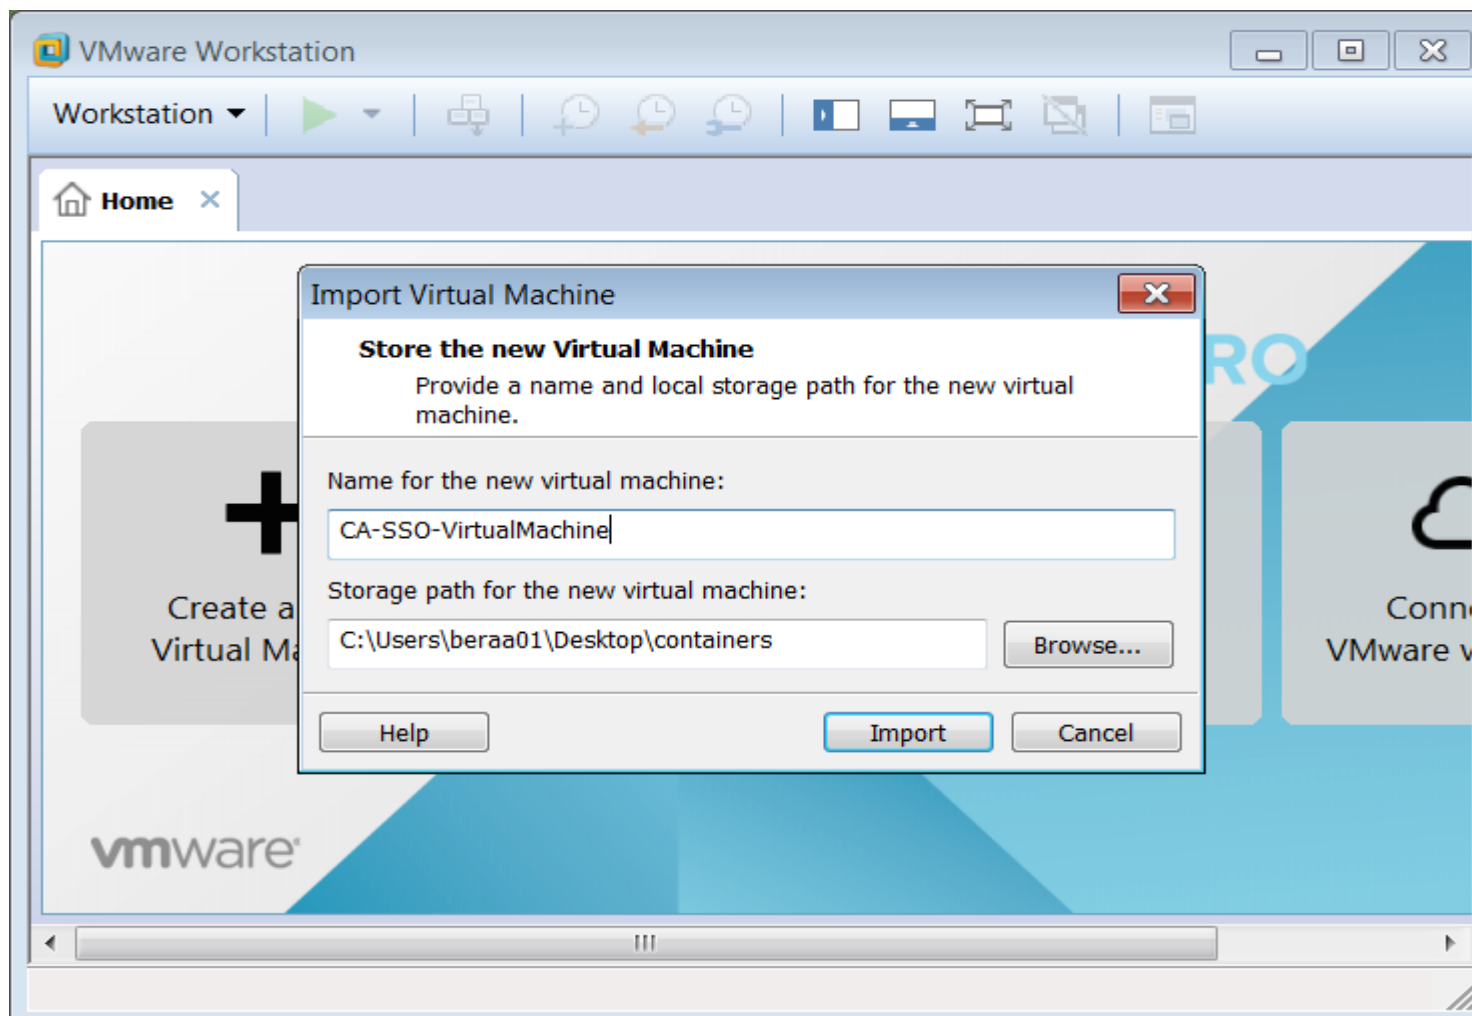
VMware Workstation

Workstation

Home

Import Virtual Machine

Store the new Virtual Machine

Provide a name and local storage path for the new virtual machine.

Name for the new virtual machine:

CA-SSO-VirtualMachine

Storage path for the new virtual machine:

C:\Users\beraa01\Desktop\containers

Browse...

Help

Import

Cancel

RO

Create a
Virtual Ma

Conn
VMware v

vmware